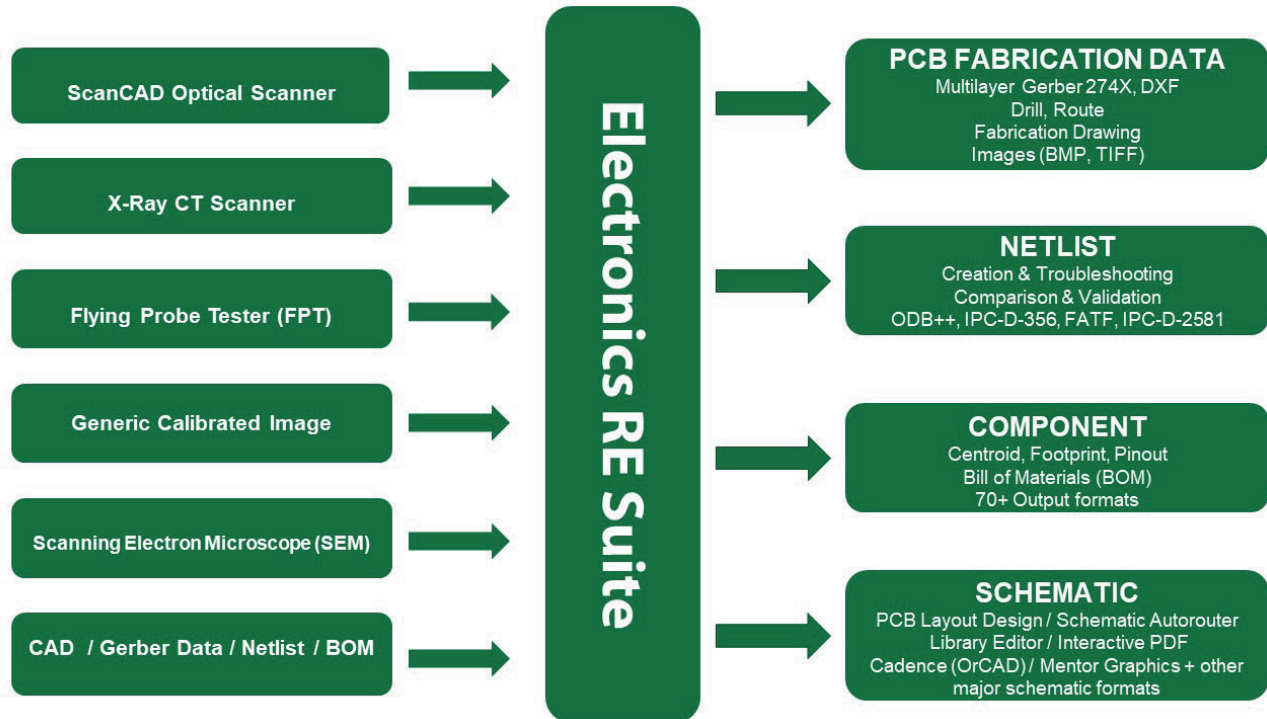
ScanCAD Optical Scanner

X-Ray CT Scanner

Flying Probe Tester (FPT)

Generic Calibrated Image

Scanning Electron Microscope (SEM)

CAD / Gerber Data / Netlist / BOM

Electronics RE Suite

PCB FABRICATION DATA
Multilayer Gerber 274X, DXF
Drill, Route
Fabrication Drawing
Images (BMP, TIFF)

NETLIST
Creation & Troubleshooting
Comparison & Validation
ODB++, IPC-D-356, FATF, IPC-D-2581

COMPONENT
Centroid, Footprint, Pinout
Bill of Materials (BOM)
70+ Output formats

SCHEMATIC
PCB Layout Design / Schematic Autorouter
Library Editor / Interactive PDF
Cadence (OrCAD) / Mentor Graphics + other major schematic formats